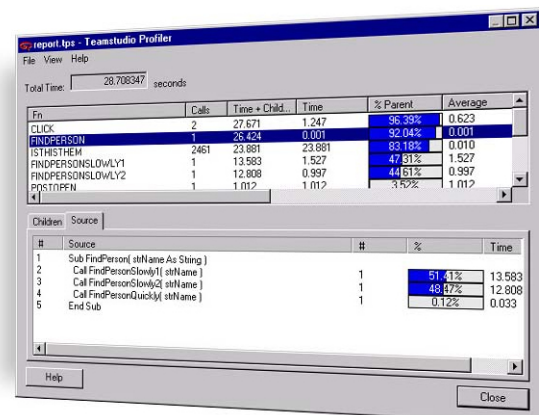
report.tps - Teamstudio Profiler

File View Help

Total Time: 28.708347 seconds

| Fn | Calls | Time + Child... | Time | % Parent | Average |
|---|---|---|---|---|---|
| CLICK | 2 | 27.671 | 1.247 | 96.39% | 0.623 |
| FINDPERSON | 1 | 26.424 | 0.001 | 92.04% | 0.001 |
| ISTHISTHEM | 2461 | 23.881 | 23.881 | 83.18% | 0.010 |
| FINDPERSONSLOWLY1 | 1 | 13.583 | 1.527 | 47.31% | 1.527 |
| FINDPERSONSLOWLY2 | 1 | 12.808 | 0.997 | 44.61% | 0.997 |
| POSTOPEN | 1 | 1.012 | 1.012 | 3.52% | 1.012 |

Children Source

| # | Source | # | % | Time |
|---|---|---|---|---|
| 1 | Sub FindPerson( strName As String ) | | | |
| 2 | Call FindPersonSlowly1( strName ) | 1 | 51.41% | 13.583 |
| 3 | Call FindPersonSlowly2( strName ) | 1 | 48.47% | 12.808 |
| 4 | Call FindPersonQuickly( strName ) | 1 | 0.12% | 0.033 |
| 5 | End Sub | | | |

Help

Close